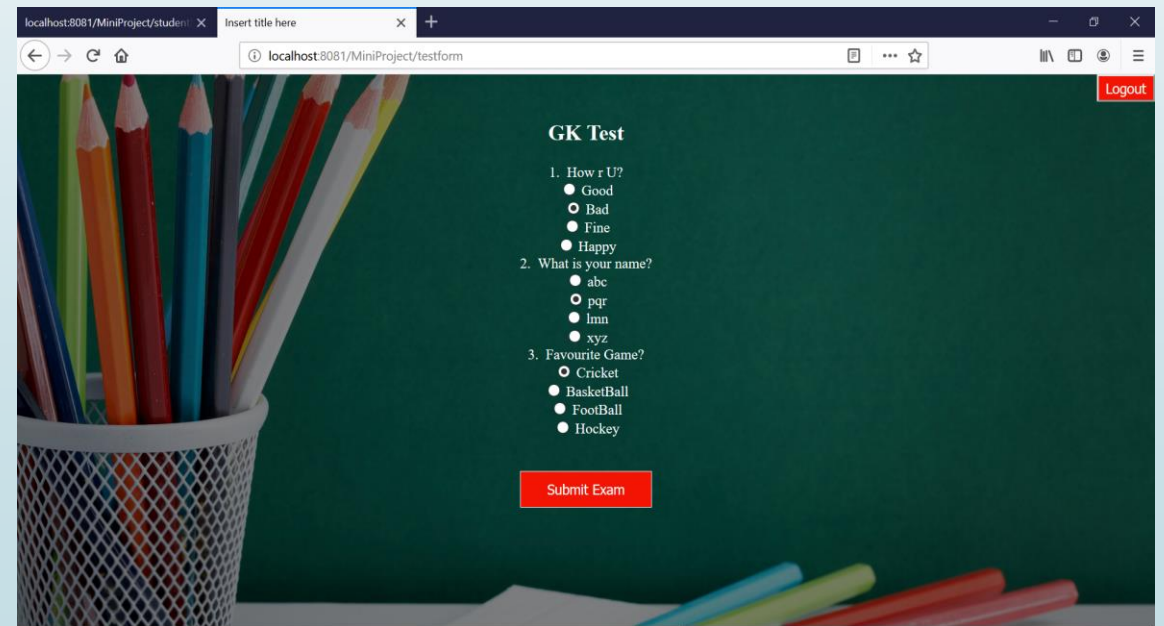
localhost:8081/MiniProject/student
Insert title here
localhost:8081/MiniProject/testform
Logout

GK Test

1. How r U?
Good
Bad
Fine
Happy
2. What is your name?
abc
pqr
lmn
xyz
3. Favourite Game?
Cricket
BasketBall
FootBall
Hockey

Submit Exam